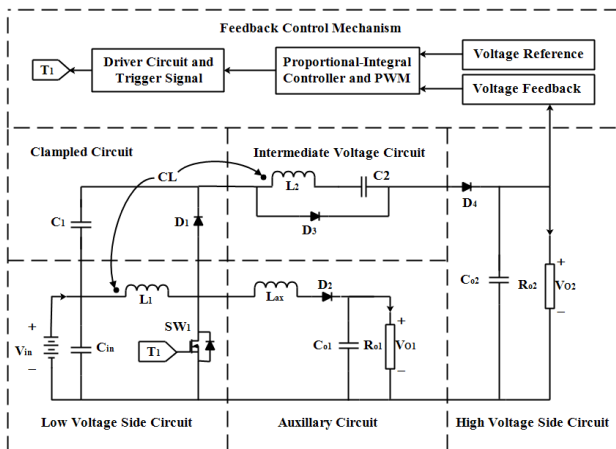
Feedback Control Mechanism

T1

Driver Circuit and Trigger Signal

Proportional-Integral Controller and PWM

Voltage Reference

Voltage Feedback

Clampled Circuit

Intermediate Voltage Circuit

CL

L2

C2

C1

D1

D3

D4

L1

Lax

D2

+

Vin

–

Cin

SW1

T1

Co1

Ro1

+

VO1

–

Co2

Ro2

+

VO2

–

Low Voltage Side Circuit

Auxillary Circuit

High Voltage Side Circuit